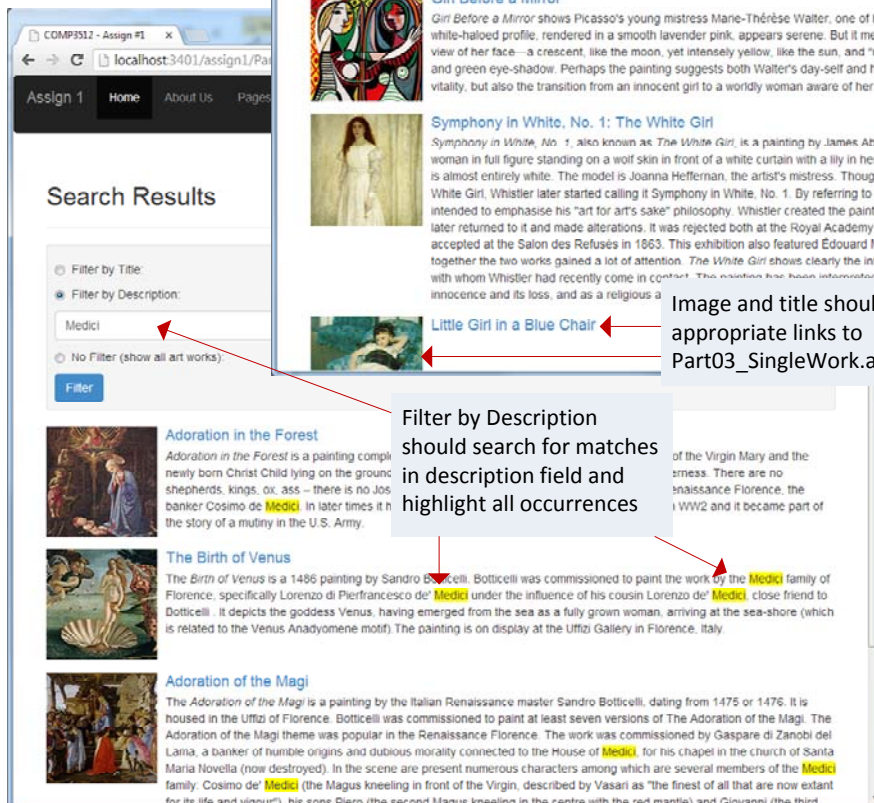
COMP3512 - Assign #1

localhost:3401/assign1/Pa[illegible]

Assign 1 | Home | About Us | Pages

Search Results

Filter by Title:

Filter by Description:

Medici

No Filter (show all art works):

Filter

Girl Before a Mirror

Girl Before a Mirror shows Picasso's young mistress Marie-Thérèse Walter, one of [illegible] white-haloed profile, rendered in a smooth lavender pink, appears serene. But it me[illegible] view of her face—a crescent, like the moon, yet intensely yellow, like the sun, and "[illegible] and green eye-shadow. Perhaps the painting suggests both Walter's day-self and h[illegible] vitality, but also the transition from an innocent girl to a worldly woman aware of her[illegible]

Symphony in White, No. 1: The White Girl

Symphony in White, No. 1, also known as The White Girl, is a painting by James Ab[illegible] woman in full figure standing on a wolf skin in front of a white curtain with a lily in he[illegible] is almost entirely white. The model is Joanna Heffernan, the artist's mistress. Thoug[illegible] White Girl, Whistler later started calling it Symphony in White, No. 1. By referring to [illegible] intended to emphasise his "art for art's sake" philosophy. Whistler created the paint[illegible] later returned to it and made alterations. It was rejected both at the Royal Academy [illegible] accepted at the Salon des Refusés in 1863. This exhibition also featured Édouard M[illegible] together the two works gained a lot of attention. The White Girl shows clearly the in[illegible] with whom Whistler had recently come in contact. The painting has been interpreted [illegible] innocence and its loss, and as a religious a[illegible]

Little Girl in a Blue Chair

Image and title shoul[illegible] appropriate links to Part03_SingleWork.a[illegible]

Filter by Description should search for matches in description field and highlight all occurrences

Adoration in the Forest

Adoration in the Forest is a painting compl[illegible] of the Virgin Mary and the newly born Christ Child lying on the groun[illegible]erness. There are no shepherds, kings, ox, ass – there is no Jos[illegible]enaissance Florence, the banker Cosimo de Medici. In later times it h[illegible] WW2 and it became part of the story of a mutiny in the U.S. Army.

The Birth of Venus

The Birth of Venus is a 1486 painting by Sandro Botticelli. Botticelli was commissioned to paint the work by the Medici family of Florence, specifically Lorenzo di Pierfrancesco de' Medici under the influence of his cousin Lorenzo de' Medici, close friend to Botticelli . It depicts the goddess Venus, having emerged from the sea as a fully grown woman, arriving at the sea-shore (which is related to the Venus Anadyomene motif).The painting is on display at the Uffizi Gallery in Florence, Italy.

Adoration of the Magi

The Adoration of the Magi is a painting by the Italian Renaissance master Sandro Botticelli, dating from 1475 or 1476. It is housed in the Uffizi of Florence. Botticelli was commissioned to paint at least seven versions of The Adoration of the Magi. The Adoration of the Magi theme was popular in the Renaissance Florence. The work was commissioned by Gaspare di Zanobi del Lama, a banker of humble origins and dubious morality connected to the House of Medici, for his chapel in the church of Santa Maria Novella (now destroyed). In the scene are present numerous characters among which are several members of the Medici family: Cosimo de' Medici (the Magus kneeling in front of the Virgin, described by Vasari as "the finest of all that are now extant for its life and vigour"), his sons Piero (the second Magus kneeling in the centre with the red mantle) and Giovanni (the third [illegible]